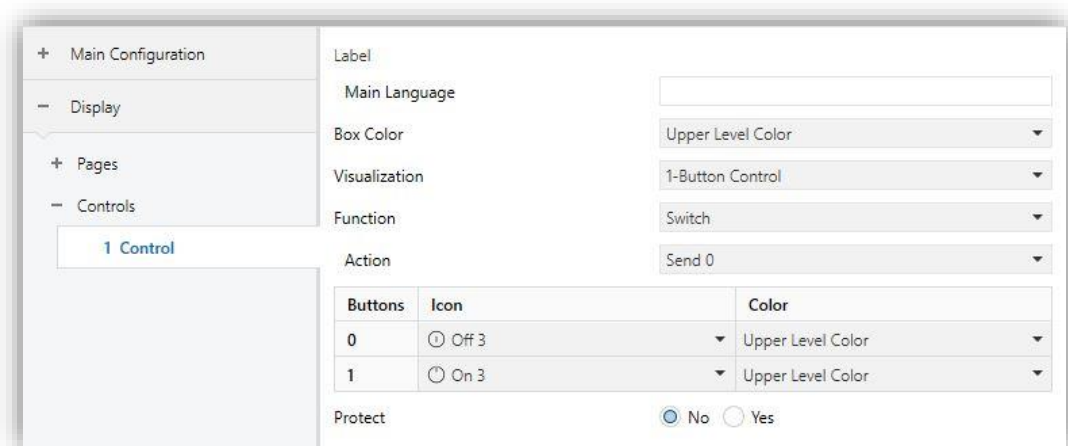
+ Main Configuration

− Display

+ Pages

− Controls

1 Control

Label

Main Language

Box Color Upper Level Color

Visualization 1-Button Control

Function Switch

Action Send 0

| Buttons | Icon | Color |
|---|---|---|
| 0 | Off 3 | Upper Level Color |
| 1 | On 3 | Upper Level Color |

Protect No Yes